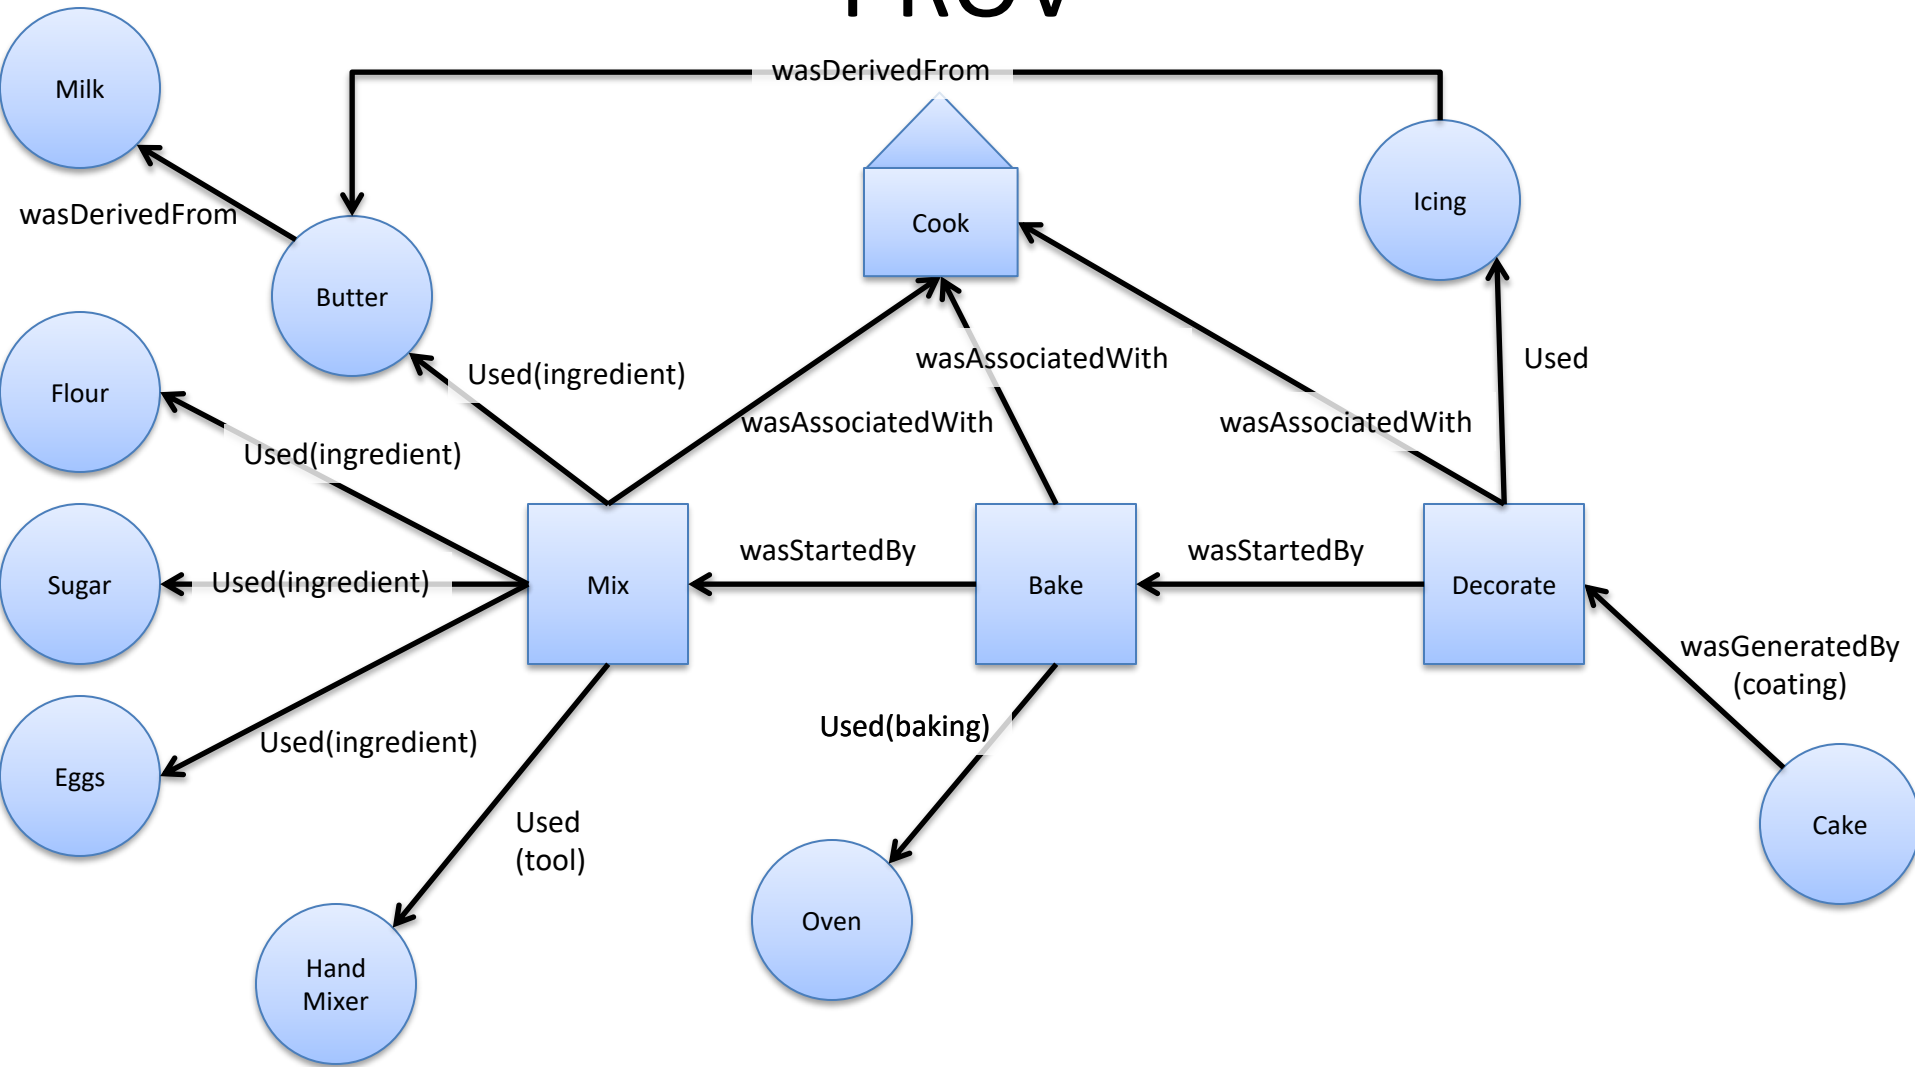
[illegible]

wasDerivedFrom

Milk

wasDerivedFrom

Butter

Cook

Icing

Flour

Used(ingredient)

wasAssociatedWith

Used

wasAssociatedWith

wasAssociatedWith

Used(ingredient)

Sugar

Used(ingredient)

Mix

wasStartedBy

Bake

wasStartedBy

Decorate

Eggs

Used(ingredient)

Used(baking)

wasGeneratedBy (coating)

Used (tool)

Cake

Oven

Hand Mixer